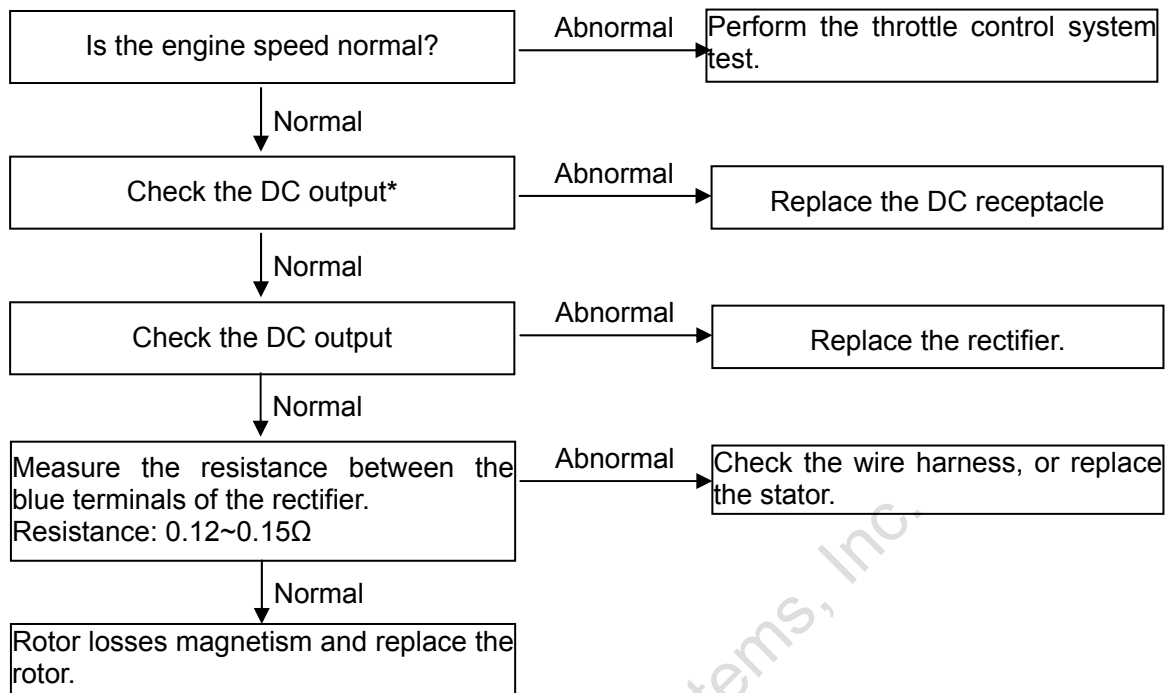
Is the engine speed normal?

Abnormal

Perform the throttle control system test.

Normal

Check the DC output*

Abnormal

Replace the DC receptacle

Normal

Check the DC output

Abnormal

Replace the rectifier.

Normal

Measure the resistance between the blue terminals of the rectifier.
Resistance: 0.12~0.15Ω

Abnormal

Check the wire harness, or replace the stator.

Normal

Rotor losses magnetism and replace the rotor.

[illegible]tems, Inc.